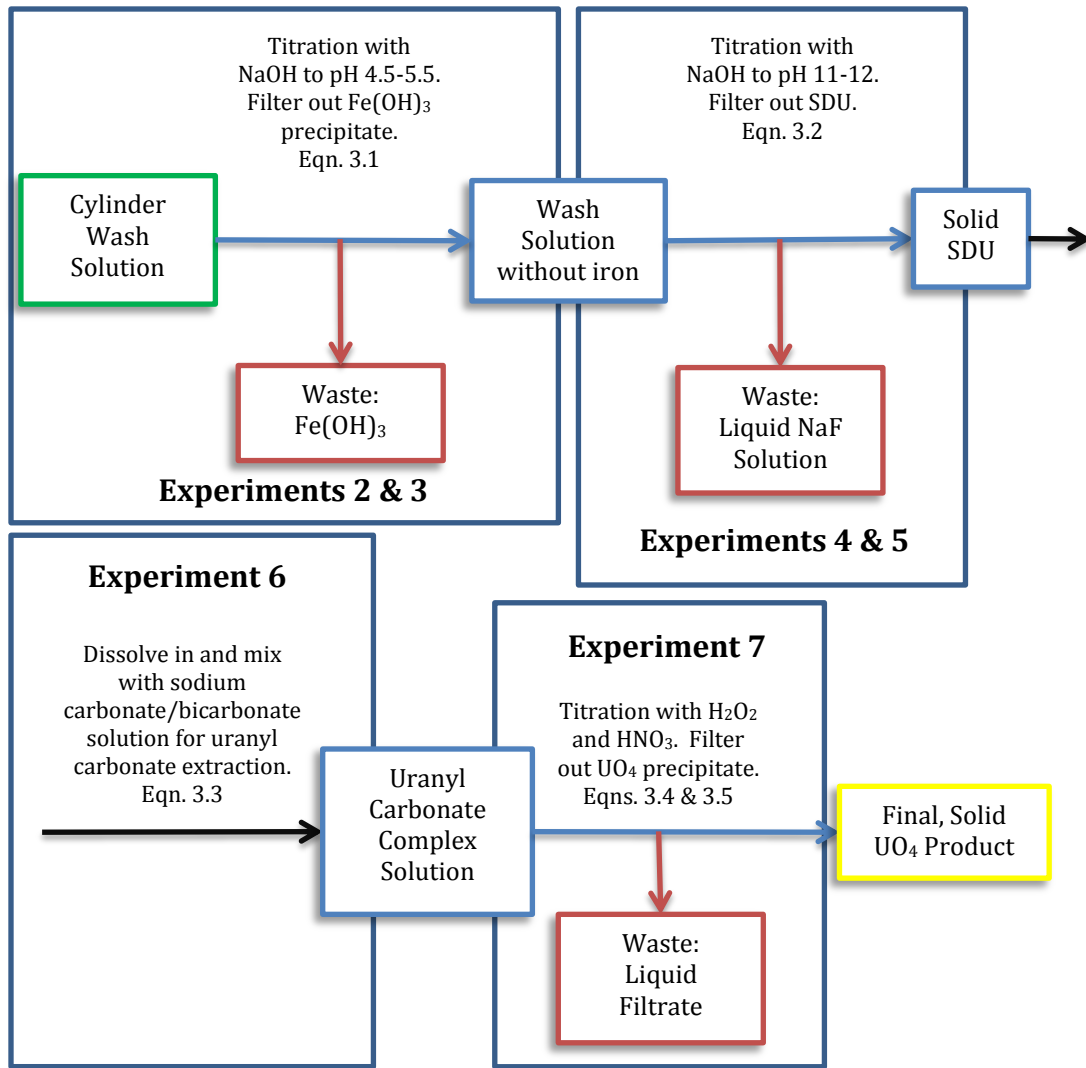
Titration with NaOH to pH 4.5-5.5. Filter out $Fe(OH)_3$ precipitate. Eqn. 3.1

Cylinder Wash Solution

Waste: $Fe(OH)_3$

Experiments 2 & 3

Titration with NaOH to pH 11-12. Filter out SDU. Eqn. 3.2

Wash Solution without iron

Solid SDU

Waste: Liquid NaF Solution

Experiments 4 & 5

Experiment 6

Dissolve in and mix with sodium carbonate/bicarbonate solution for uranyl carbonate extraction. Eqn. 3.3

Uranyl Carbonate Complex Solution

Experiment 7

Titration with $H_2O_2$ and $HNO_3$. Filter out $UO_4$ precipitate. Eqns. 3.4 & 3.5

Final, Solid $UO_4$ Product

Waste: Liquid Filtrate